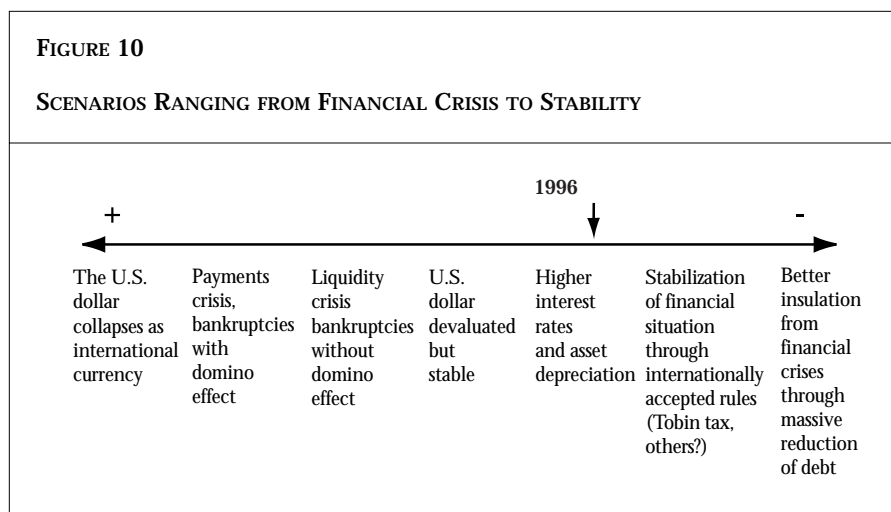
FIGURE 10

SCENARIOS RANGING FROM FINANCIAL CRISIS TO STABILITY

1996

+

-

The U.S. dollar collapses as international currency

Payments crisis, bankruptcies with domino effect

Liquidity crisis bankruptcies without domino effect

U.S. dollar devaluated but stable

Higher interest rates and asset depreciation

Stabilization of financial situation through internationally accepted rules (Tobin tax, others?)

Better insulation from financial crises through massive reduction of debt